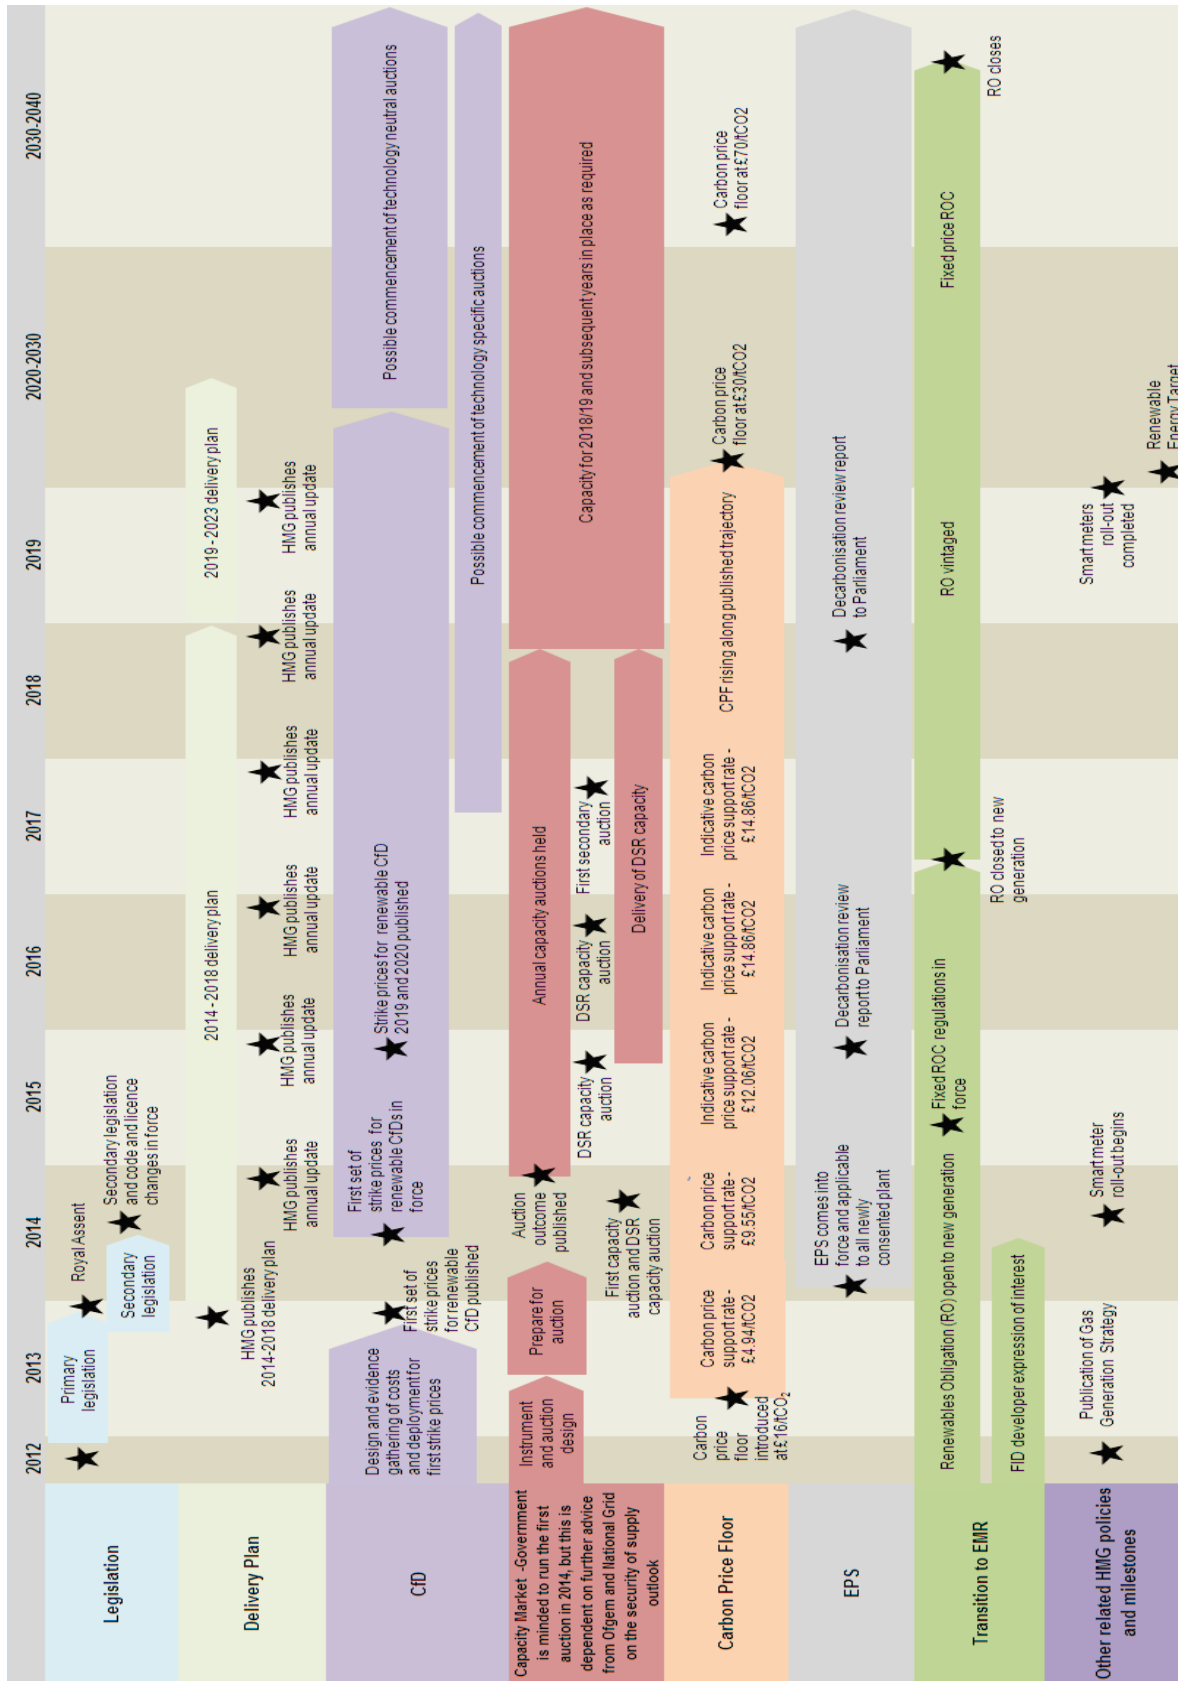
2012
2013
2014
2015
2016
2017
2018
2019
2020-2030
2030-2040

Legislation
Primary legislation
Royal Assent
Secondary legislation
Secondary legislation and code and licence changes in force

Delivery Plan
HMG publishes 2014-2018 delivery plan
2014 - 2018 delivery plan
2019 - 2023 delivery plan
HMG publishes annual update
HMG publishes annual update
HMG publishes annual update
HMG publishes annual update
HMG publishes annual update
HMG publishes annual update

CfD
Design and evidence gathering of costs and deployment for first strike prices
First set of strike prices for renewable CfD published
First set of strike prices for renewable CfDs in force
Strike prices for renewable CfD 2019 and 2020 published
Possible commencement of technology specific auctions
Possible commencement of technology neutral auctions

Capacity Market - Government is minded to run the first auction in 2014, but this is dependent on further advice from Ofgem and National Grid on the security of supply outlook
Instrument and auction design
Prepare for auction
First capacity auction and DSR capacity auction
Auction outcome published
DSR capacity auction
DSR capacity auction
Annual capacity auctions held
First secondary auction
Delivery of DSR capacity
Capacity for 2018/19 and subsequent years in place as required

Carbon Price Floor
Carbon price floor introduced at £16/tCO$_2$
Carbon price support rate - £4.94/tCO2
Carbon price support rate - £9.55/tCO2
Indicative carbon price support rate - £12.06/tCO2
Indicative carbon price support rate - £14.86/tCO2
Indicative carbon price support rate - £14.86/tCO2
CPF rising along published trajectory
Carbon price floor at £30/tCO2
Carbon price floor at £70/tCO2

EPS
EPS comes into force and applicable to all newly consented plant
Decarbonisation review report to Parliament
Decarbonisation review report to Parliament

Transition to EMR
Renewables Obligation (RO) open to new generation
FID developer expression of interest
Fixed ROC regulations in force
RO closed to new generation
RO vintaged
Fixed price ROC
RO closes

Other related HMG policies and milestones
Publication of Gas Generation Strategy
Smart meter roll-out begins
Smart meters roll-out completed
Renewable Energy Target